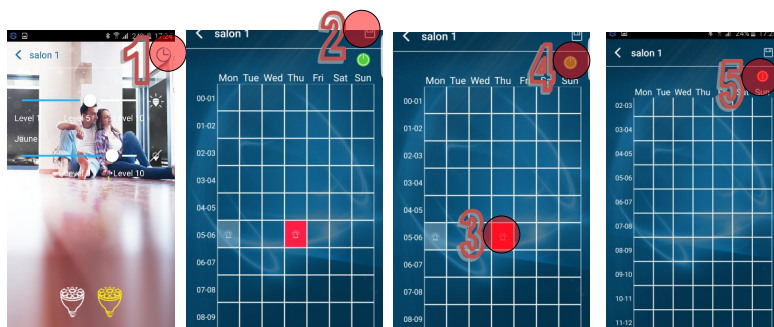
salon 1

1

Level 1

Level 5

Level 10

Jaune

Level 1

Level 10

salon 1

2

Mon Tue Wed Thu Fri Sat Sun

00-01

01-02

02-03

03-04

04-05

05-06

06-07

07-08

08-09

salon 1

4

Mon Tue Wed Thu Fri Sat Sun

00-01

01-02

02-03

03-04

04-05

05-06

06-07

07-08

08-09

3

salon 1

5

Mon Tue Wed Thu Fri Sat Sun

02-03

03-04

04-05

05-06

06-07

07-08

08-09

09-10

10-11

11-12